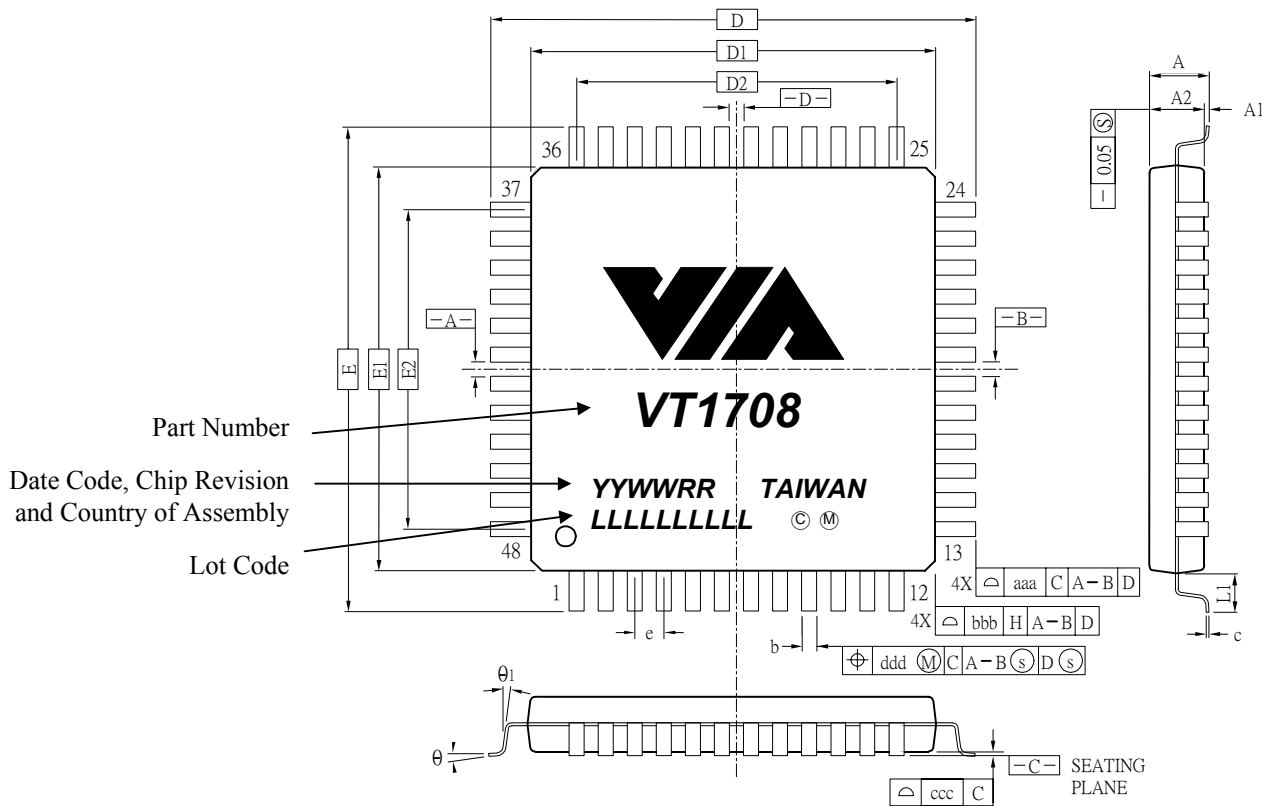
D

D1

D2

−D−

36

25

37

24

A

A2

A1

S

0.05

−A−

−B−

E

E1

E2

VT1708

Part Number

Date Code, Chip Revision and Country of Assembly

YYWWRR TAIWAN

LLLLLLLLLL © ⓜ

Lot Code

48

13

1

12

4X aaa C A−B D

4X bbb H A−B D

L1

c

e

b

ddd M C A−B S D S

$\theta_1$

$\theta$

−C− SEATING PLANE

ccc C